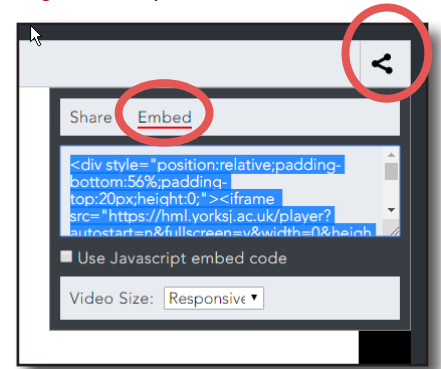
Share Embed

<div style="position:relative;padding-bottom:56%;padding-top:20px;height:0;"><iframe src="https://hml.yorksj.ac.uk/player?autostart=n&fullscreen=y&width=0&heigh

Use Javascript embed code

Video Size: Responsive